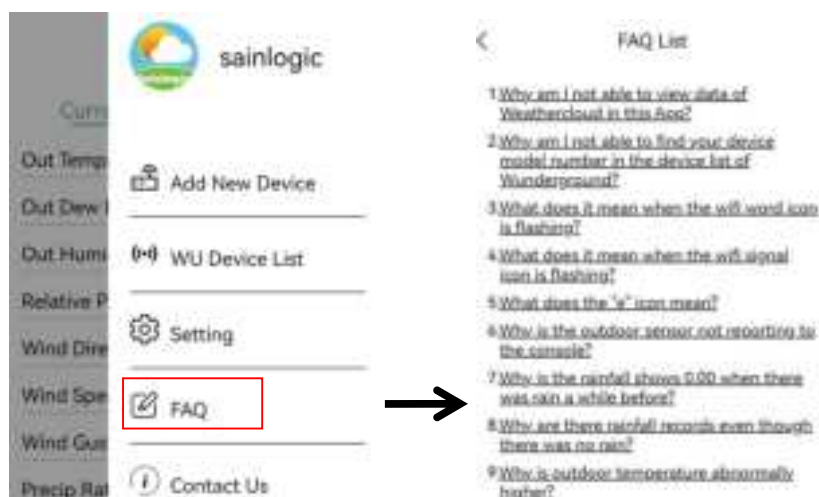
Curr
Out Temp
Out Dew
Out Humi
Relative P
Wind Dire
Wind Spe
Wind Gus
Precip Rat

sainlogic

Add New Device

WU Device List

Setting

FAQ

Contact Us

FAQ List

1.Why am I not able to view data of Weathercloud in this App?

2.Why am I not able to find your device model number in the device list of Wunderground?

3.What does it mean when the wifi word icon is flashing?

4.What does it mean when the wifi signal icon is flashing?

5.What does the "x" icon mean?

6.Why is the outdoor sensor not reporting to the console?

7.Why is the rainfall shows 0.00 when there was rain a while before?

8.Why are there rainfall records even though there was no rain?

9.Why is outdoor temperature abnormally higher?